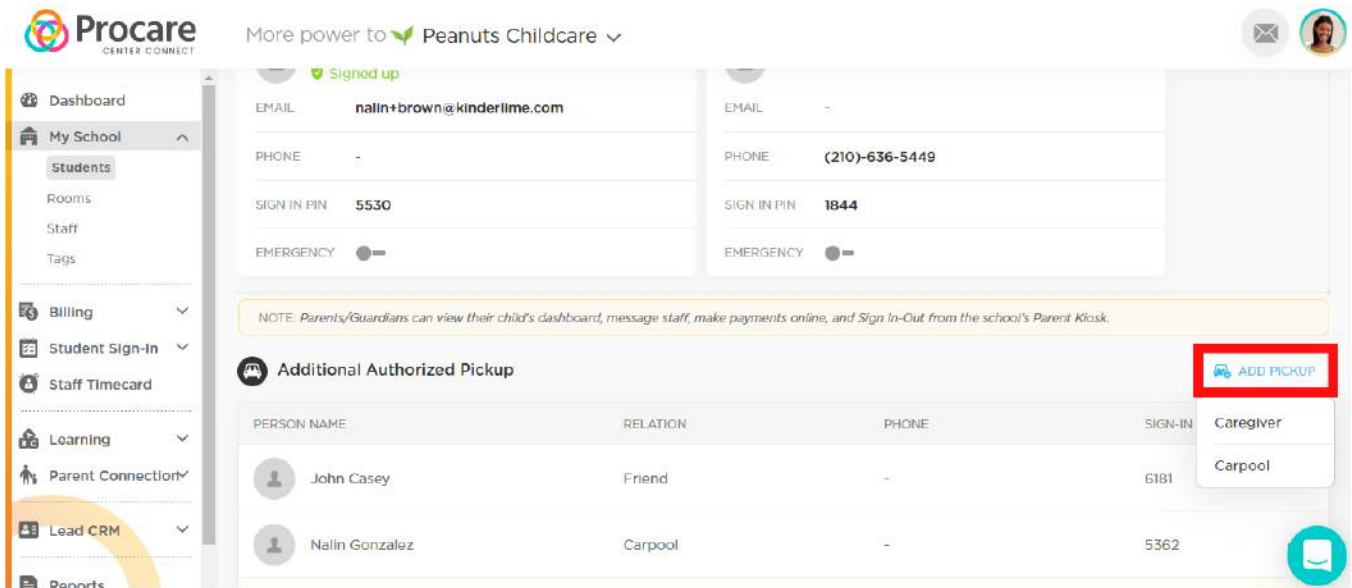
Procare CENTER CONNECT

More power to Peanuts Childcare

Dashboard
My School
Students
Rooms
Staff
Tags
Billing
Student Sign-In
Staff Timecard
Learning
Parent Connection
Lead CRM
Reports

Signed up

| EMAIL | nalin+brown@kinderlime.com |
|---|---|
| PHONE | - |
| SIGN IN PIN | 5530 |
| EMERGENCY | |

| EMAIL | - |
|---|---|
| PHONE | (210)-636-5449 |
| SIGN IN PIN | 1844 |
| EMERGENCY | |

NOTE: Parents/Guardians can view their child's dashboard, message staff, make payments online, and Sign In-Out from the school's Parent Kiosk.

Additional Authorized Pickup

ADD PICKUP

Caregiver
Carpool

| PERSON NAME | RELATION | PHONE | SIGN-IN |
|---|---|---|---|
| John Casey | Friend | - | 6181 |
| Nalin Gonzalez | Carpool | - | 5362 |